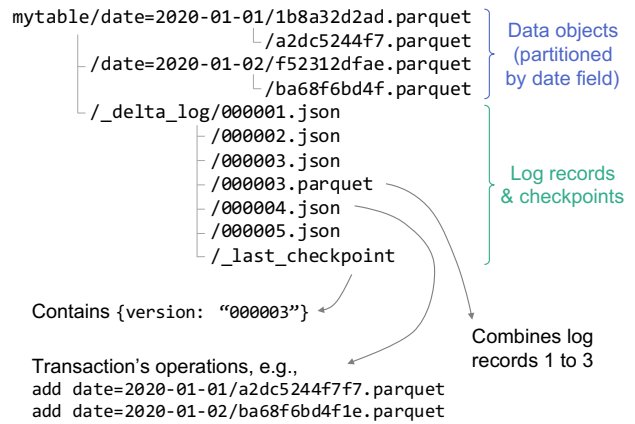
mytable/date=2020-01-01/1b8a32d2ad.parquet
/a2dc5244f7.parquet
/date=2020-01-02/f52312dfae.parquet
/ba68f6bd4f.parquet
/_delta_log/000001.json
/000002.json
/000003.json
/000003.parquet
/000004.json
/000005.json
/_last_checkpoint

Data objects (partitioned by date field)

Log records & checkpoints

Contains {version: "000003"}

Combines log records 1 to 3

Transaction's operations, e.g.,
add date=2020-01-01/a2dc5244f7f7.parquet
add date=2020-01-02/ba68f6bd4f1e.parquet